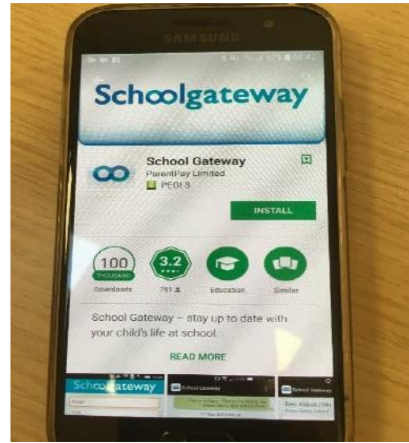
SAMSUNG

Schoolgateway

School Gateway
ParentPay Limited
PEGI 3

INSTALL

100 THOUSAND
Downloads

3.2
751

Education

Similar

School Gateway – stay up to date with your child's life at school.

READ MORE

Schoolgateway

School Gateway